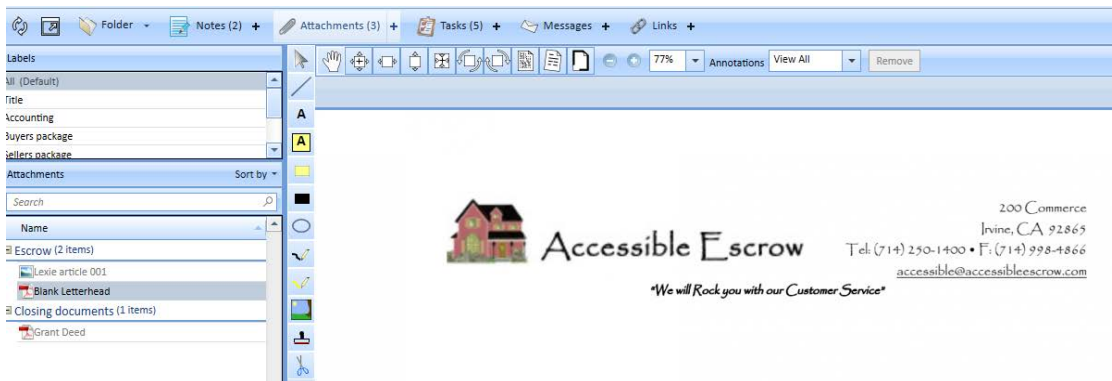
Folder
Notes (2) +
Attachments (3) +
Tasks (5) +
Messages +
Links +

Labels
All (Default)
Title
Accounting
Buyers package
Sellers package

Attachments
Sort by
Search
Name
Escrow (2 items)
Lexie article 001
Blank Letterhead
Closing documents (1 items)
Grant Deed

77%
Annotations
View All
Remove

A
A

Accessible Escrow
200 Commerce
Irvine, CA 92865
Tel: (714) 250-1400 • F: (714) 998-4866
accessible@accessibleescrow.com
"We will Rock you with our Customer Service"